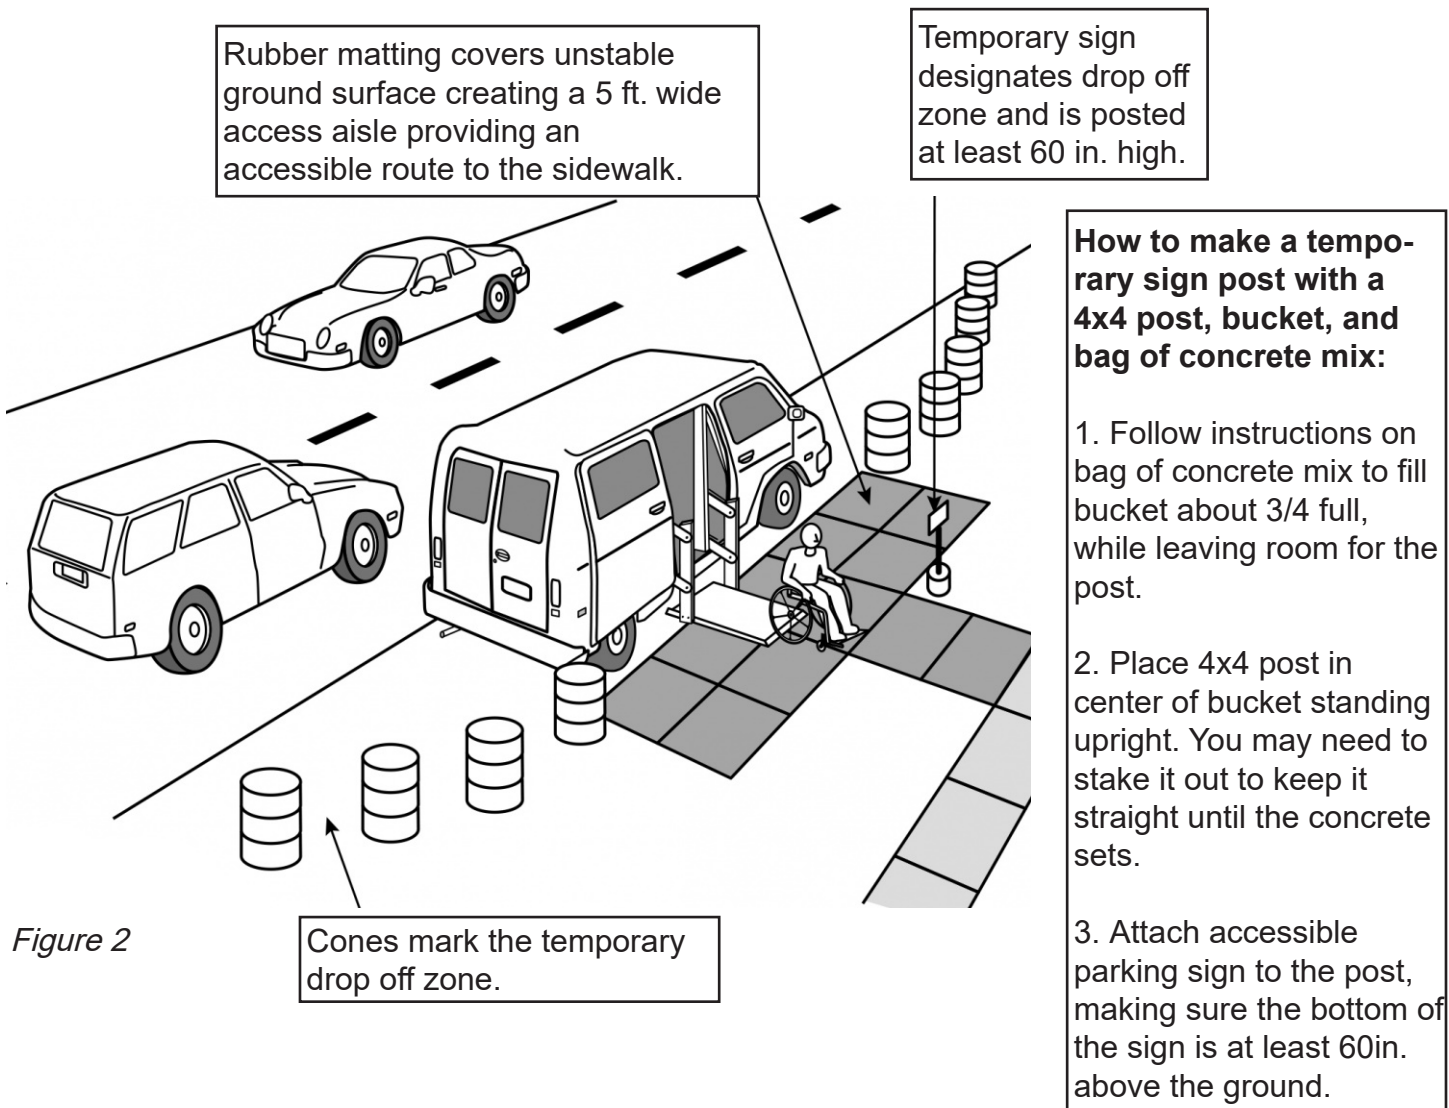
Rubber matting covers unstable ground surface creating a 5 ft. wide access aisle providing an accessible route to the sidewalk.

Temporary sign designates drop off zone and is posted at least 60 in. high.

**How to make a temporary sign post with a 4x4 post, bucket, and bag of concrete mix:**

1. Follow instructions on bag of concrete mix to fill bucket about 3/4 full, while leaving room for the post.

2. Place 4x4 post in center of bucket standing upright. You may need to stake it out to keep it straight until the concrete sets.

3. Attach accessible parking sign to the post, making sure the bottom of the sign is at least 60in. above the ground.

Figure 2

Cones mark the temporary drop off zone.